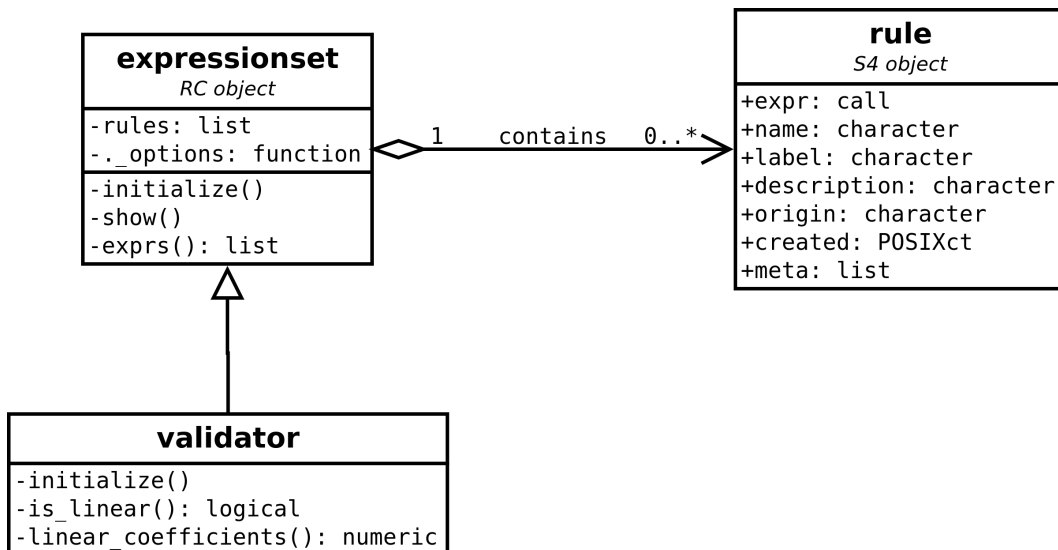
expressionset
RC object

-rules: list
-._options: function

-initialize()
-show()
-exprs(): list

1 contains 0..*

rule
S4 object

+expr: call
+name: character
+label: character
+description: character
+origin: character
+created: POSIXct
+meta: list

validator

-initialize()
-is_linear(): logical
-linear_coefficients(): numeric